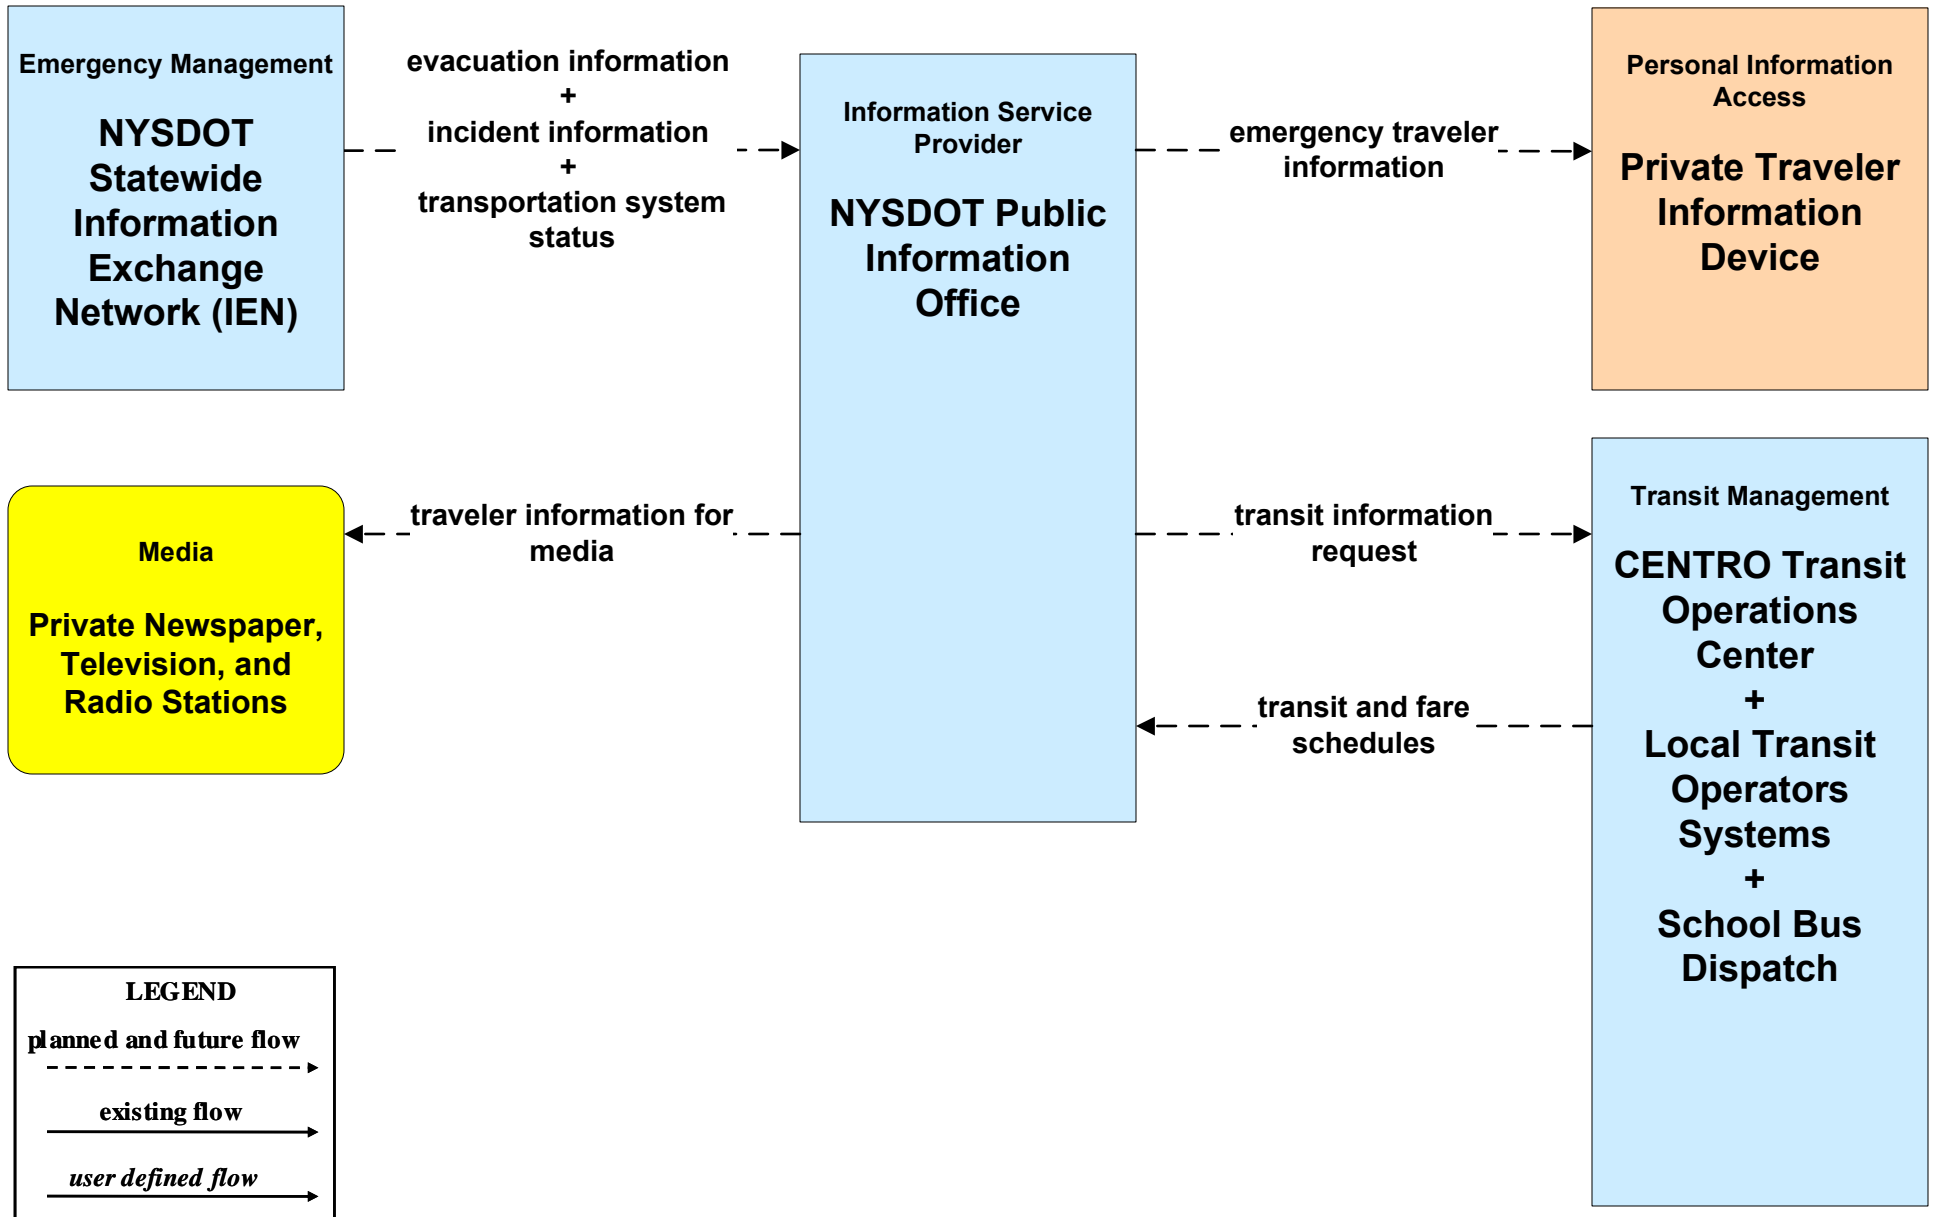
Emergency Management

NYSDOT Statewide Information Exchange Network (IEN)

evacuation information
+
incident information
+
transportation system status

Information Service Provider

NYSDOT Public Information Office

emergency traveler information

Personal Information Access

Private Traveler Information Device

Media

Private Newspaper, Television, and Radio Stations

traveler information for media

transit information request

Transit Management

CENTRO Transit Operations Center
+
Local Transit Operators Systems
+
School Bus Dispatch

transit and fare schedules

LEGEND
planned and future flow
existing flow
user defined flow